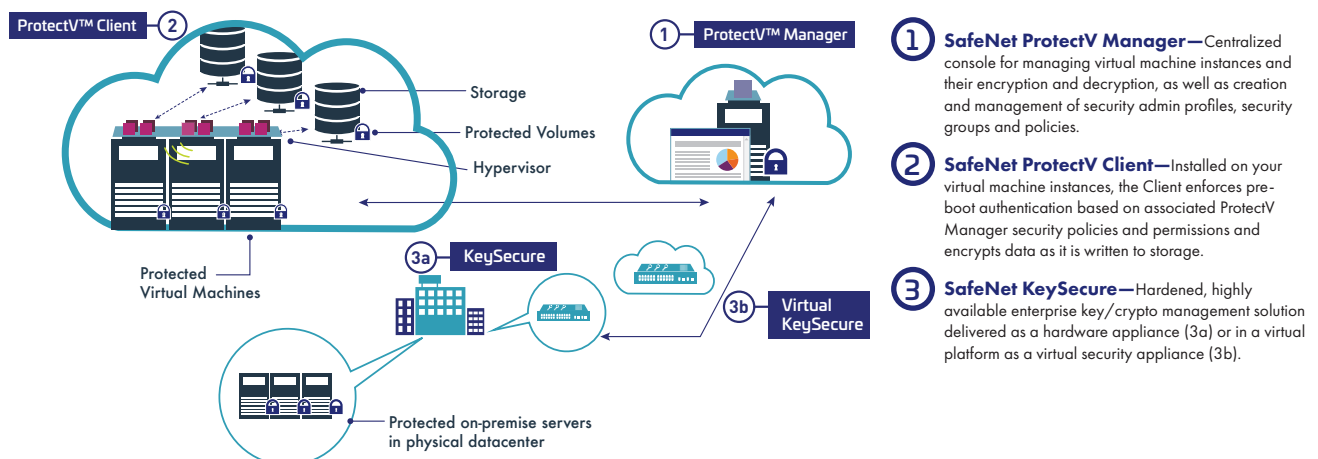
ProtectV™ Client 2

Storage

Protected Volumes

Hypervisor

Protected Virtual Machines

1 ProtectV™ Manager

3a KeySecure

3b Virtual KeySecure

Protected on-premise servers in physical datacenter

1 SafeNet ProtectV Manager—Centralized console for managing virtual machine instances and their encryption and decryption, as well as creation and management of security admin profiles, security groups and policies.

2 SafeNet ProtectV Client—Installed on your virtual machine instances, the Client enforces pre-boot authentication based on associated ProtectV Manager security policies and permissions and encrypts data as it is written to storage.

3 SafeNet KeySecure—Hardened, highly available enterprise key/crypto management solution delivered as a hardware appliance (3a) or in a virtual platform as a virtual security appliance (3b).